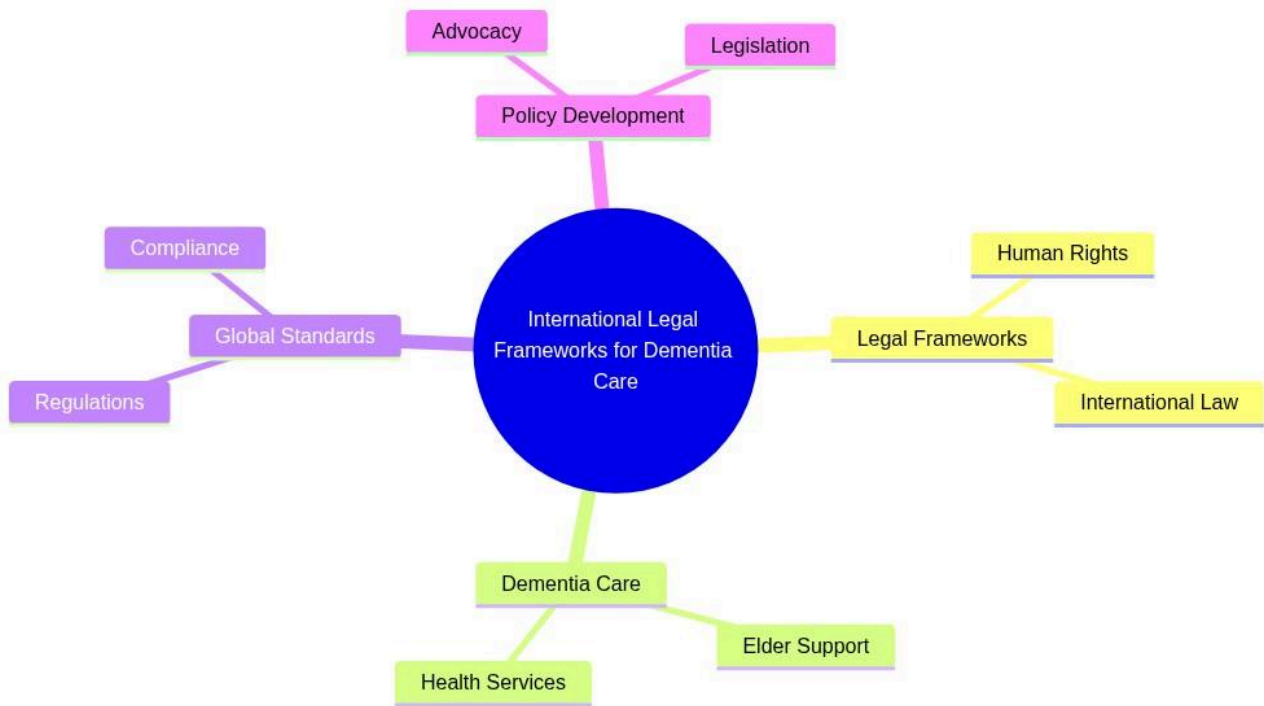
International Legal Frameworks for Dementia Care

Policy Development
Advocacy
Legislation

Legal Frameworks
Human Rights
International Law

Dementia Care
Elder Support
Health Services

Global Standards
Compliance
Regulations